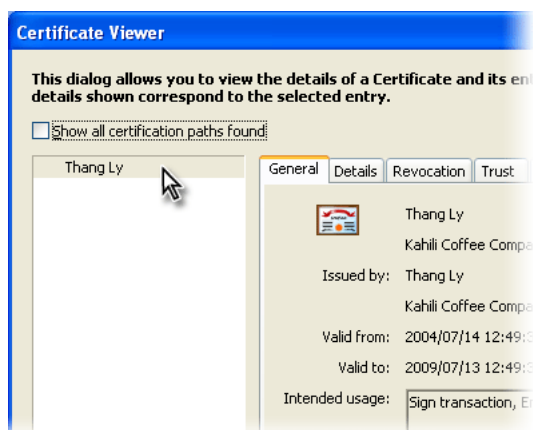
Certificate Viewer

This dialog allows you to view the details of a Certificate and its en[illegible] details shown correspond to the selected entry.

Show all certification paths found

Thang Ly

General | Details | Revocation | Trust

Thang Ly

Kahili Coffee Compa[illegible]

Issued by: Thang Ly

Kahili Coffee Compa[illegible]

Valid from: 2004/07/14 12:49:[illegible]

Valid to: 2009/07/13 12:49:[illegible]

Intended usage: Sign transaction, E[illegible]